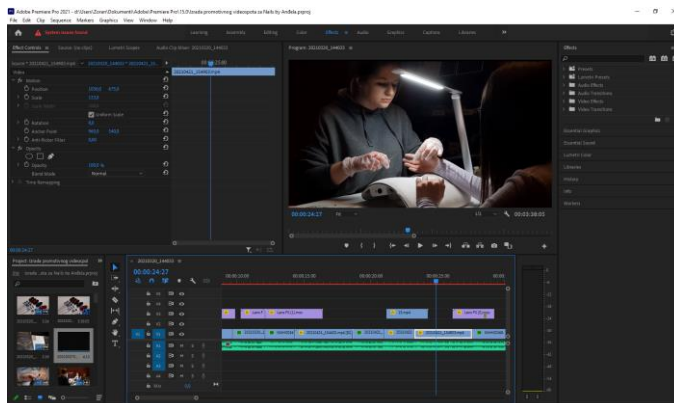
Adobe Premiere Pro 2021 - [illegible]
File Edit Clip Sequence Markers Graphics View Window Help
Learning Assembly Editing Color Effects Audio Graphics Captions Libraries
Effect Controls Source: (no clips) Lumetri Scopes Audio Clip Mixer: 20210201_144833
Program: 20210201_144833
Video
Motion
Position
Scale
Scale Width
Uniform Scale
Rotation
Anchor Point
Anti-flicker Filter
Opacity
Opacity
Blend Mode Normal
Time Remapping
00:00:24:27
00:00:24:27
Fit
1/2
00:03:38:05
Effects
Presets
Lumetri Presets
Audio Effects
Audio Transitions
Video Effects
Video Transitions
Essential Graphics
Essential Sound
Lumetri Color
Libraries
History
Info
Markers
Project: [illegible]
20210201_144833
00:00:24:27
00:00:00
00:00:15:00
00:00:30:00
00:00:45:00
00:01:00:00
V3
V2
V1
A1
A2
A3
Mix